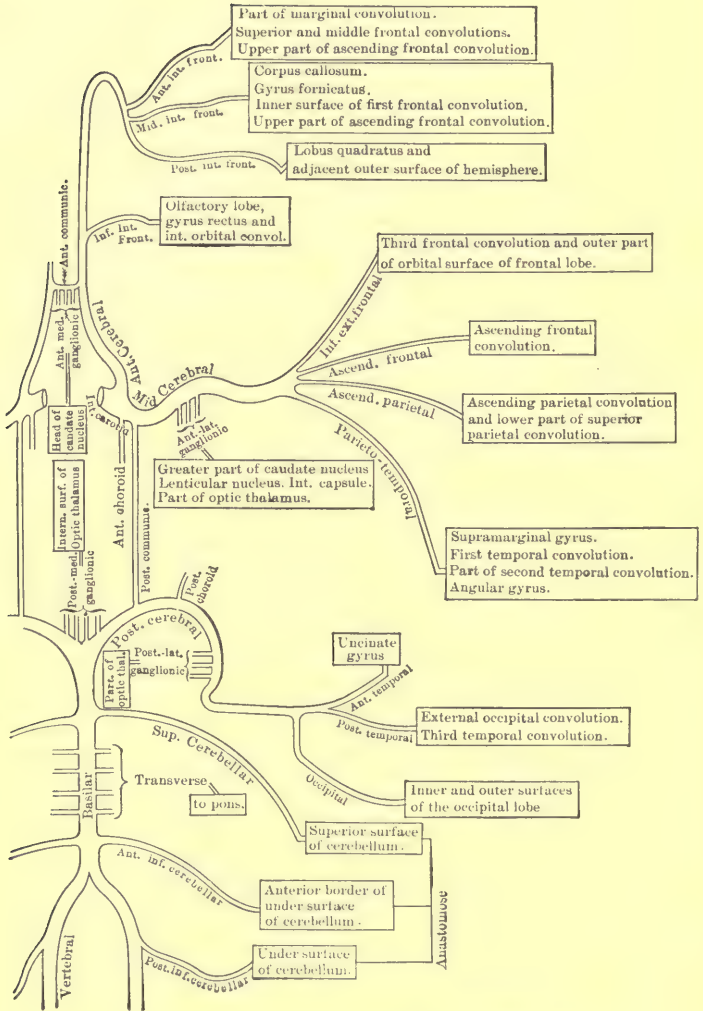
Part of marginal convolution.
Superior and middle frontal convolutions.
Upper part of ascending frontal convolution.

Ant. int. front.

Corpus callosum.
Gyrus fornicatus.
Inner surface of first frontal convolution.
Upper part of ascending frontal convolution.

Mid. int. front.

Post. int. front.

Lobus quadratus and adjacent outer surface of hemisphere.

Ant. communic.

Inf. int. Front.

Olfactory lobe, gyrus rectus and int. orbital convol.

Third frontal convolution and outer part of orbital surface of frontal lobe.

Int. ext. frontal

Ant. Cerebral

Ant. med. ganglionic

Ascending frontal convolution.

Ascend. frontal

Mid Cerebral

Ascend. parietal

Ascending parietal convolution and lower part of superior parietal convolution.

Head of caudate nucleus

Int. carotid

Ant.-lat. ganglionic

Parieto-temporal

Greater part of caudate nucleus
Lenticular nucleus. Int. capsule.
Part of optic thalamus.

Intern. surf. of Optic thalamus

Ant. choroid

Post. communic.

Post.-med. ganglionic

Supramarginal gyrus.
First temporal convolution.
Part of second temporal convolution.
Angular gyrus.

Post. choroid

Post. cerebral

Part of optic thal.

Post.-lat. ganglionic

Uncinate gyrus

Ant. temporal

Post. temporal

External occipital convolution.
Third temporal convolution.

Sup. Cerebellar

Occipital

Inner and outer surfaces of the occipital lobe

Basilar

Transverse

to pons.

Superior surface of cerebellum.

Ant. inf. cerebellar

Anterior border of under surface of cerebellum.

Anastomose

Vertebral

Post. inf. cerebellar

Under surface of cerebellum.